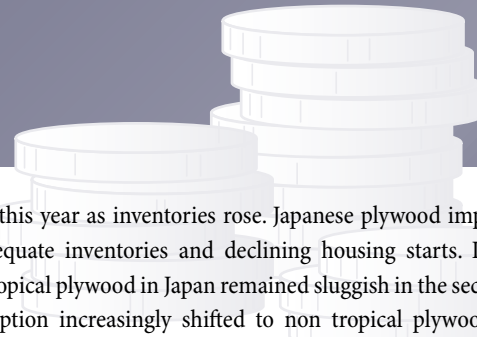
this year as inventories rose. Japanese plywood imp
equate inventories and declining housing starts. I
opical plywood in Japan remained sluggish in the sec
ption increasingly shifted to non tropical plywoo